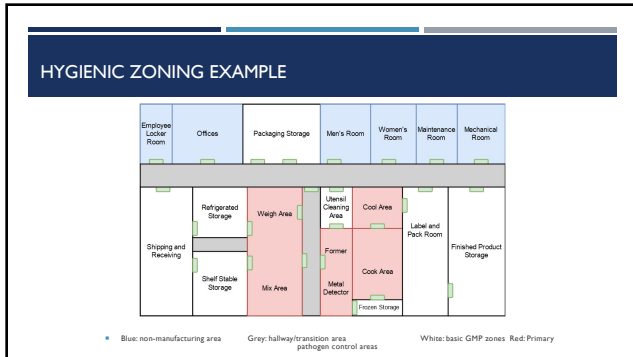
HYGIENIC ZONING EXAMPLE

Employee Locker Room

Offices

Packaging Storage

Men's Room

Women's Room

Maintenance Room

Mechanical Room

Refrigerated Storage

Weigh Area

Utensil Cleaning Area

Cool Area

Label and Pack Room

Shipping and Receiving

Former

Finished Product Storage

Cook Area

Shelf Stable Storage

Mix Area

Metal Detector

Frozen Storage

Blue: non-manufacturing area Grey: hallway/transition area White: basic GMP zones Red: Primary pathogen control areas